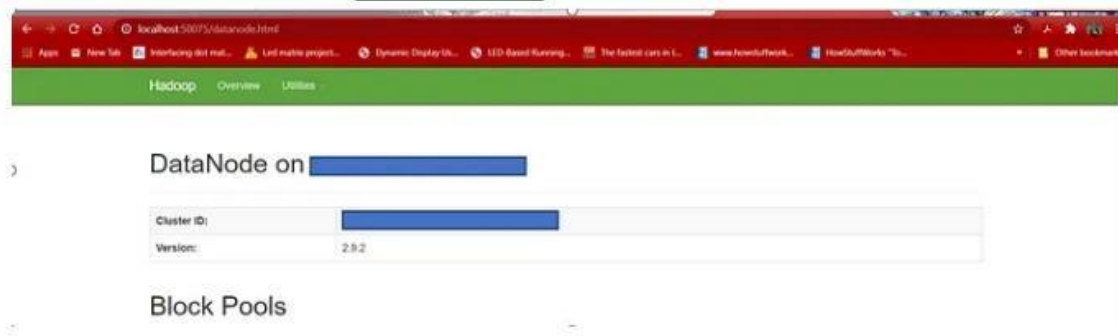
localhost:50075/datanode.html

Apps New Tab Interfacing dot mat... Led matrix project... Dynamic Display Us... LED Based Running... The fastest cars in t... www.howstuffwork... HowStuffWorks "fo... Other bookmarks

Hadoop Overview Utilities

DataNode on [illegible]

| Cluster ID: | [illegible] |
|---|---|
| Version: | 2.9.2 |

Block Pools